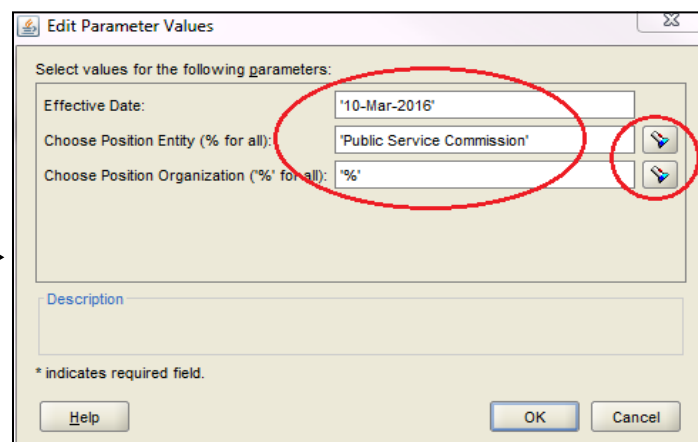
Edit Parameter Values

Select values for the following parameters:

| | |
|---|---|
| Effective Date: | '10-Mar-2016' |
| Choose Position Entity (% for all): | 'Public Service Commission' |
| Choose Position Organization ('%' for all): | '%' |

Description

* indicates required field.

Help

OK

Cancel